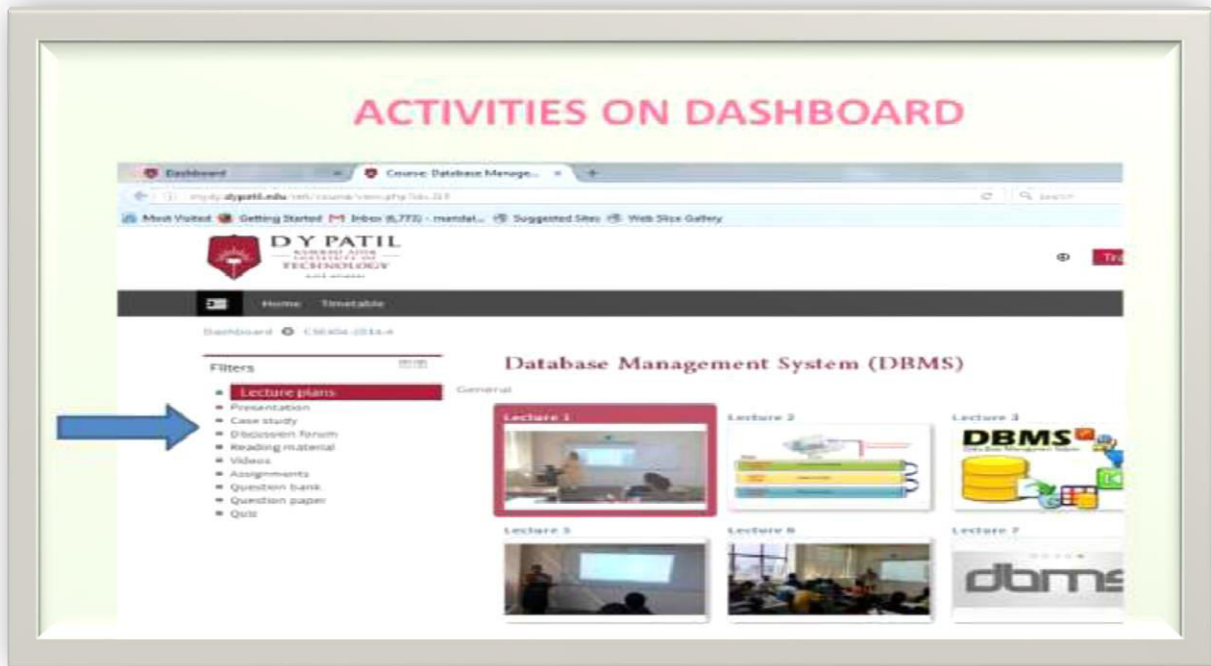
ACTIVITIES ON DASHBOARD

Dashboard

Course: Database Manage...

mydy.dypatil.edu/rait/course/view.php?id=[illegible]

Search

Most Visited Getting Started Inbox (6,773) - mandal... Suggested Sites Web Slice Gallery

D Y PATIL
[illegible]
TECHNOLOGY

Tr

Home Timetable

Dashboard CSE404-2014-4

Filters

- Lecture plans
- Presentation
- Case study
- Discussion forum
- Reading material
- Videos
- Assignments
- Question bank
- Question paper
- Quiz

Database Management System (DBMS)

General

Lecture 1

Lecture 2

Lecture 3

DBMS

Lecture 5

Lecture 6

Lecture 7

dbms